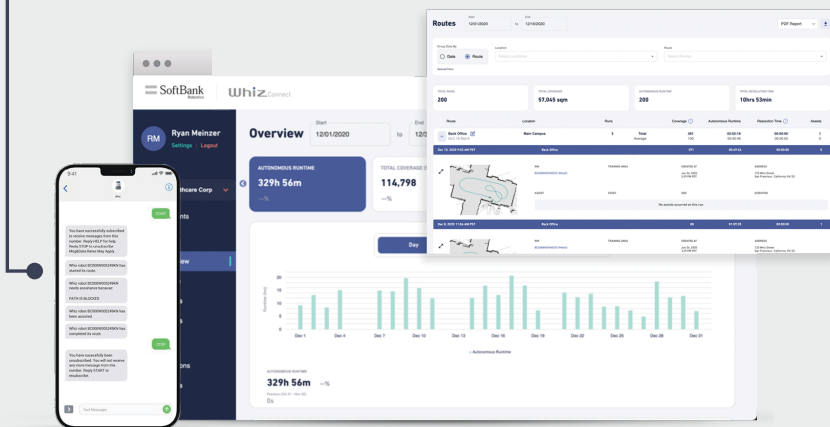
SoftBank Robotics

Whiz Connect

RM

Ryan Meinzer

Settings | Logout

thcare Corp

nts

view

Overview

Start 12/01/2020

to

End 12/

AUTONOMOUS RUNTIME

329h 56m

—%

TOTAL COVERAGE

114,798

—%

Day

Runtime (hrs)

Dec 1

Dec 4

Dec 7

Dec 10

Dec 13

Dec 16

Dec 19

Dec 22

Dec 25

Dec 28

Dec 31

— Autonomous Runtime

AUTONOMOUS RUNTIME

329h 56m —%

0s

Routes

Start 12/01/2020

to

End 12/16/2020

PDF Report

Group Data By

Date

Route

Location

Select Location

Route

Select Route

TOTAL RUNS

200

TOTAL COVERAGE

57,045 sqm

AUTONOMOUS RUNTIME

200

TOTAL DESOLUTION TIME

10hrs 53min

Route

Location

Runs

Coverage

Autonomous Runtime

Resolution Time

Assists

Back Office

Main Campus

5

Total

Average

301

120

02:50:16

00:50:00

00:00:00

00:00:00

1

0

Dec 17, 2020 4:44 PM PST

Back Office

271

00:57:24

00:00:00

0

No assists occurred on this run

Dec 17, 2020 11:42 AM PST

Back Office

66

01:37:23

00:00:00

1

9:41

Whiz

START

You have successfully subscribed to receive messages from this number. Reply HELP for help. Reply STOP to unsubscribe. Msg&Data Rates May Apply

Whiz robot BC0009000249KN has started its route.

Whiz robot BC0009000249KN needs assistance because:

PATH IS BLOCKED

Whiz robot BC0009000249KN has been assisted.

Whiz robot BC0009000249KN has completed its route.

STOP

You have successfully been unsubscribed. You will not receive any more messages from this number. Reply START to resubscribe.

Text Message